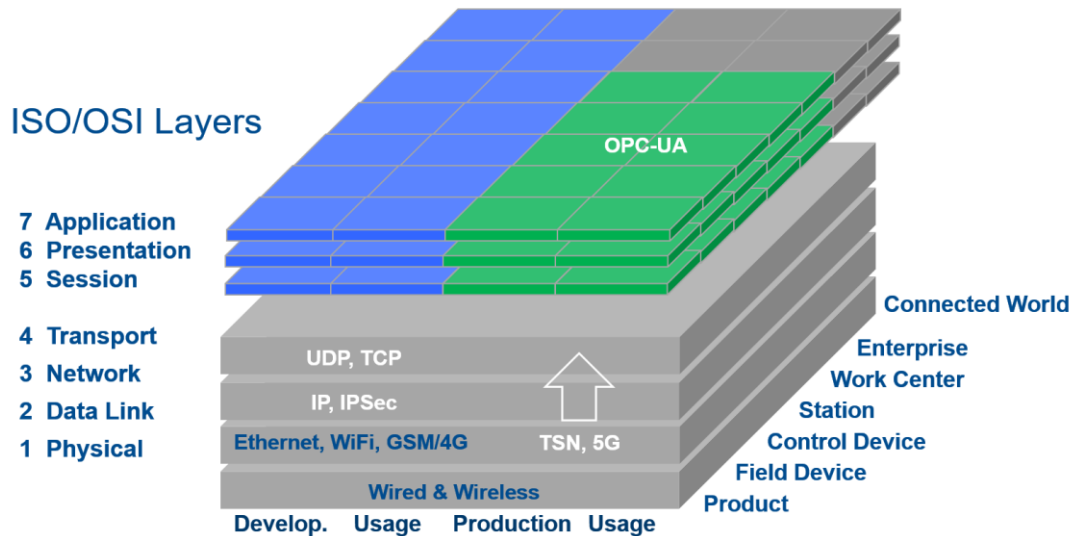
ISO/OSI Layers

7 Application
6 Presentation
5 Session

4 Transport
3 Network
2 Data Link
1 Physical

OPC-UA

UDP, TCP
IP, IPSec
Ethernet, WiFi, GSM/4G
TSN, 5G
Wired & Wireless

Develop. Usage Production Usage

Connected World
Enterprise
Work Center
Station
Control Device
Field Device
Product